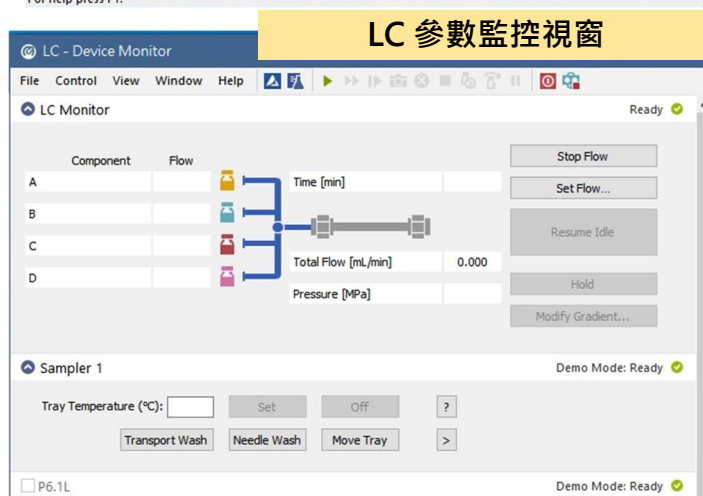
For help press F1.

LC 參數監控視窗

LC - Device Monitor

File Control View Window Help

LC Monitor

Ready

Component Flow

A

B

C

D

Time [min]

Total Flow [mL/min] 0.000

Pressure [MPa]

Stop Flow

Set Flow...

Resume Idle

Hold

Modify Gradient...

Sampler 1

Demo Mode: Ready

Tray Temperature (°C):

Set

Off

?

Transport Wash

Needle Wash

Move Tray

>

P6.1L

Demo Mode: Ready